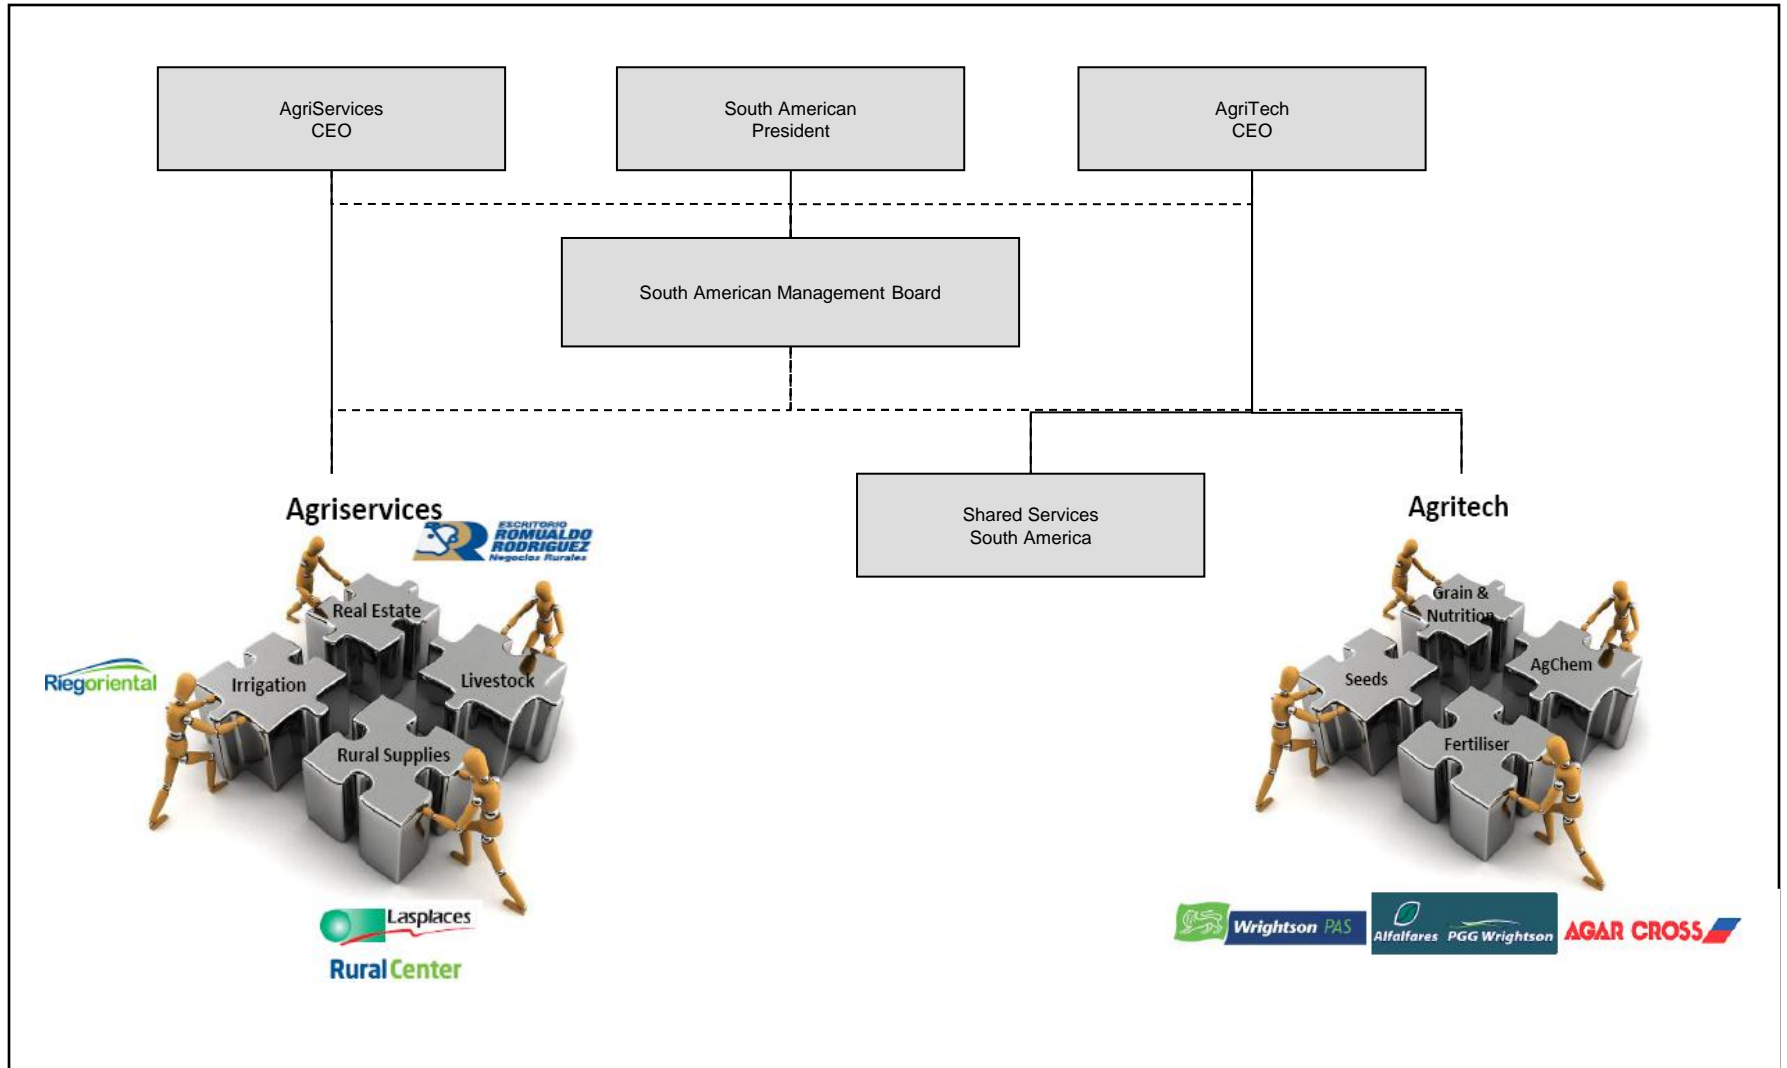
AgriServices
CEO

South American
President

AgriTech
CEO

South American Management Board

Agriservices

ESCRITORIO
ROMUALDO
RODRIGUEZ
Negocios Rurales

Real Estate

Irrigation

Livestock

Rural Supplies

Riegoriental

Lasplaces

Rural Center

Shared Services
South America

Agritech

Grain & Nutrition

Seeds

AgChem

Fertiliser

Wrightson PAS

Alfalfares PGG Wrightson

AGAR CROSS